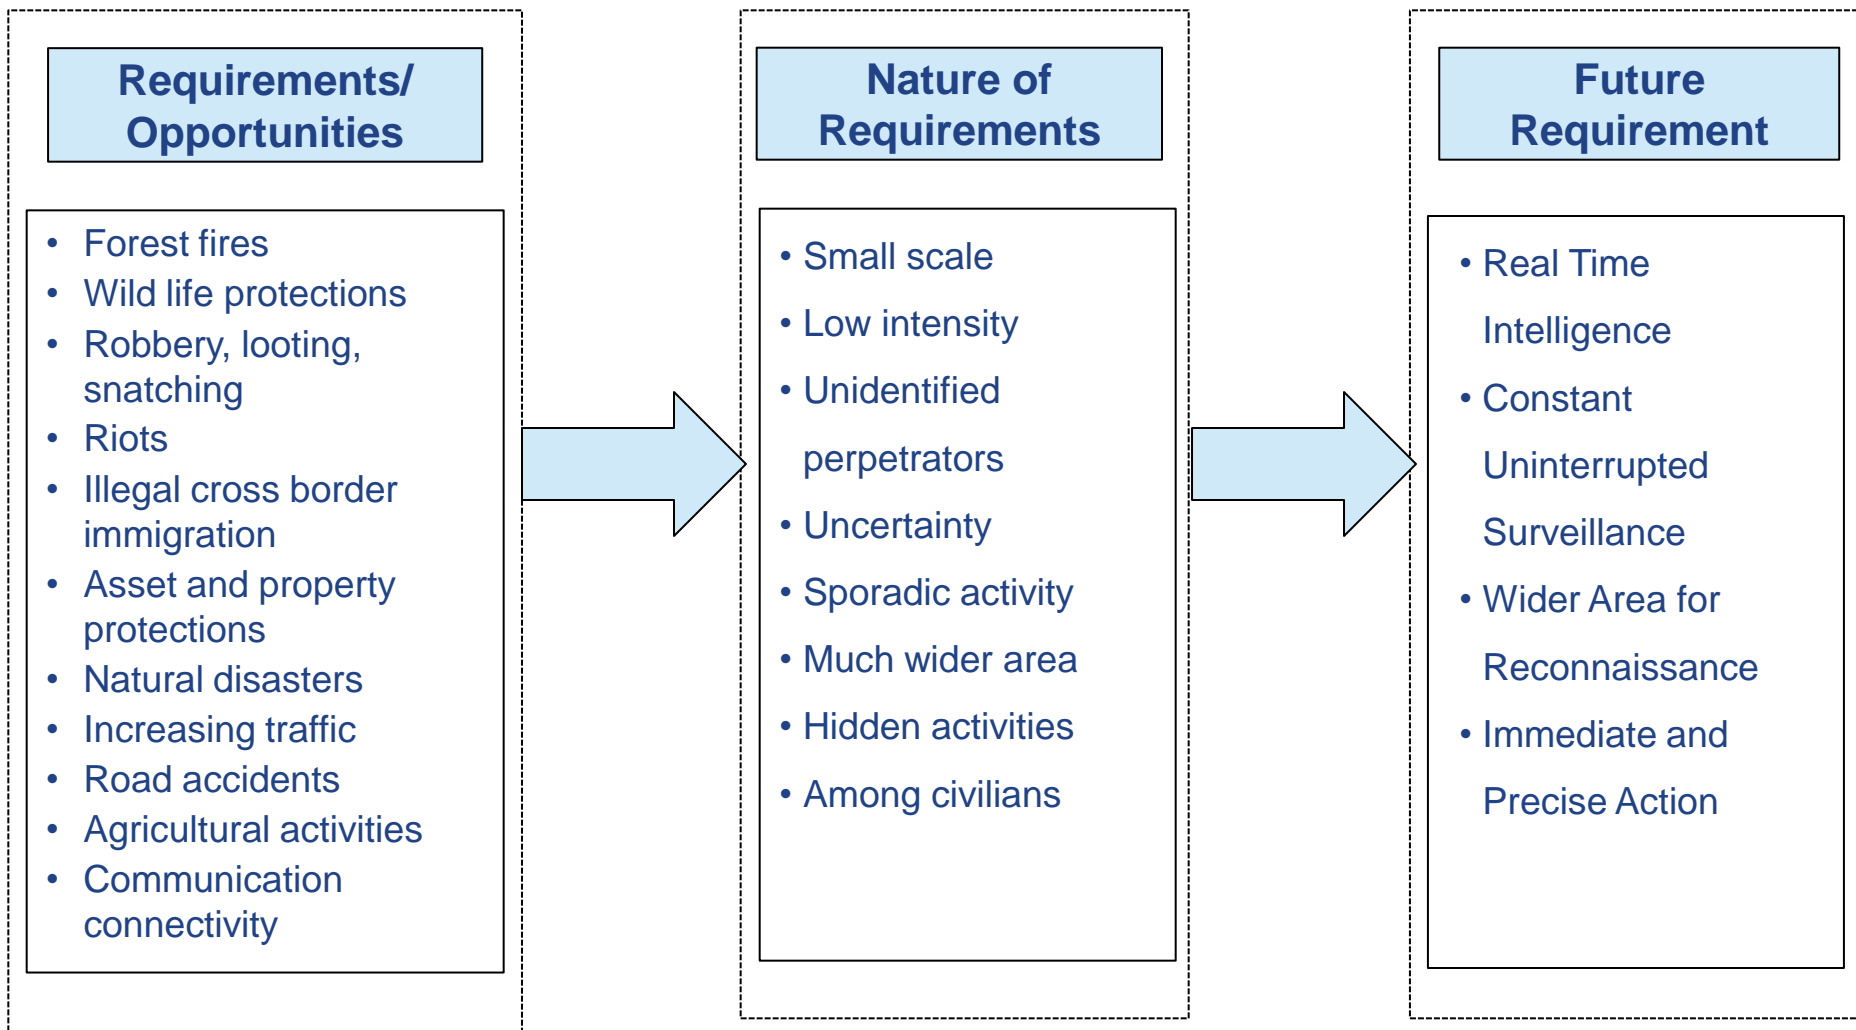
Requirements/ Opportunities

- Forest fires
- Wild life protections
- Robbery, looting, snatching
- Riots
- Illegal cross border immigration
- Asset and property protections
- Natural disasters
- Increasing traffic
- Road accidents
- Agricultural activities
- Communication connectivity

Nature of Requirements

- Small scale
- Low intensity
- Unidentified perpetrators
- Uncertainty
- Sporadic activity
- Much wider area
- Hidden activities
- Among civilians

Future Requirement

- Real Time Intelligence
- Constant Uninterrupted Surveillance
- Wider Area for Reconnaissance
- Immediate and Precise Action